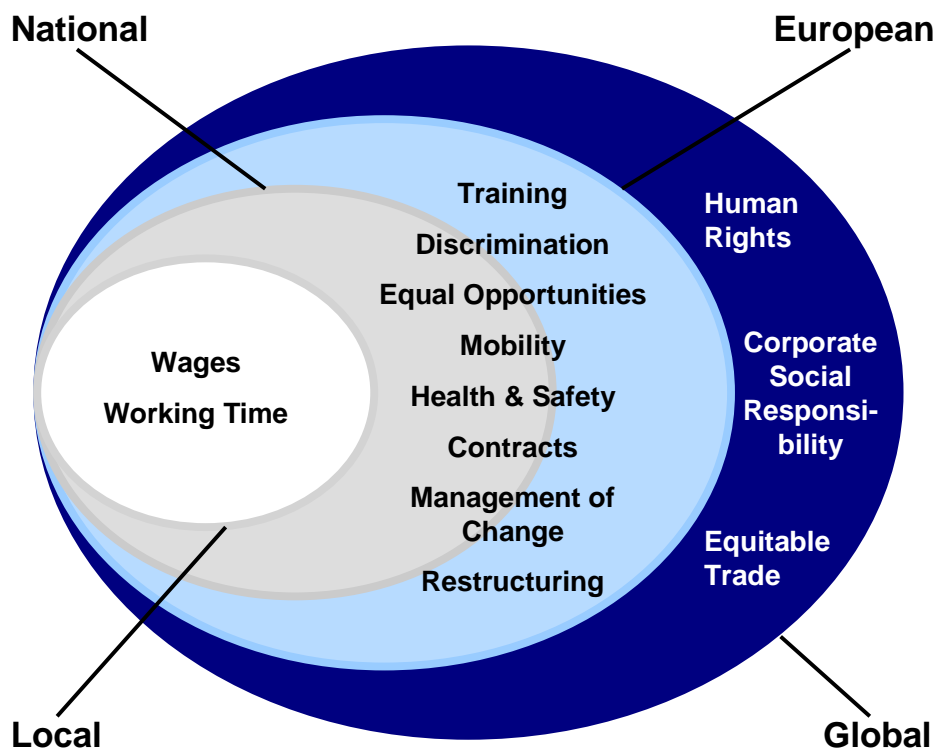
National

European

Training

Discrimination

Equal Opportunities

Mobility

Health & Safety

Contracts

Management of Change

Restructuring

Wages

Working Time

Human Rights

Corporate Social Responsibility

Equitable Trade

Local

Global